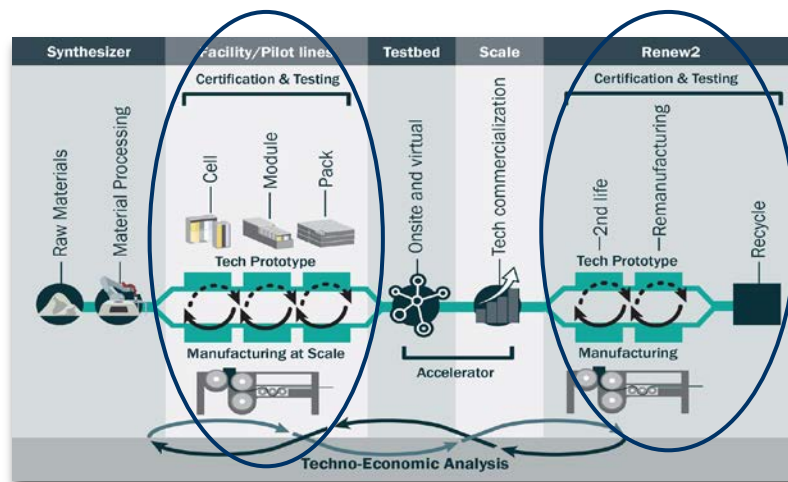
Synthesizer
Facility/Pilot lines
Testbed
Scale
Renew2

Certification & Testing
Certification & Testing

Raw Materials
Material Processing
Cell
Module
Pack
Onsite and virtual
Tech commercialization
2nd life
Remanufacturing
Recycle

Tech Prototype
Tech Prototype

Manufacturing at Scale
Accelerator
Manufacturing

Techno-Economic Analysis